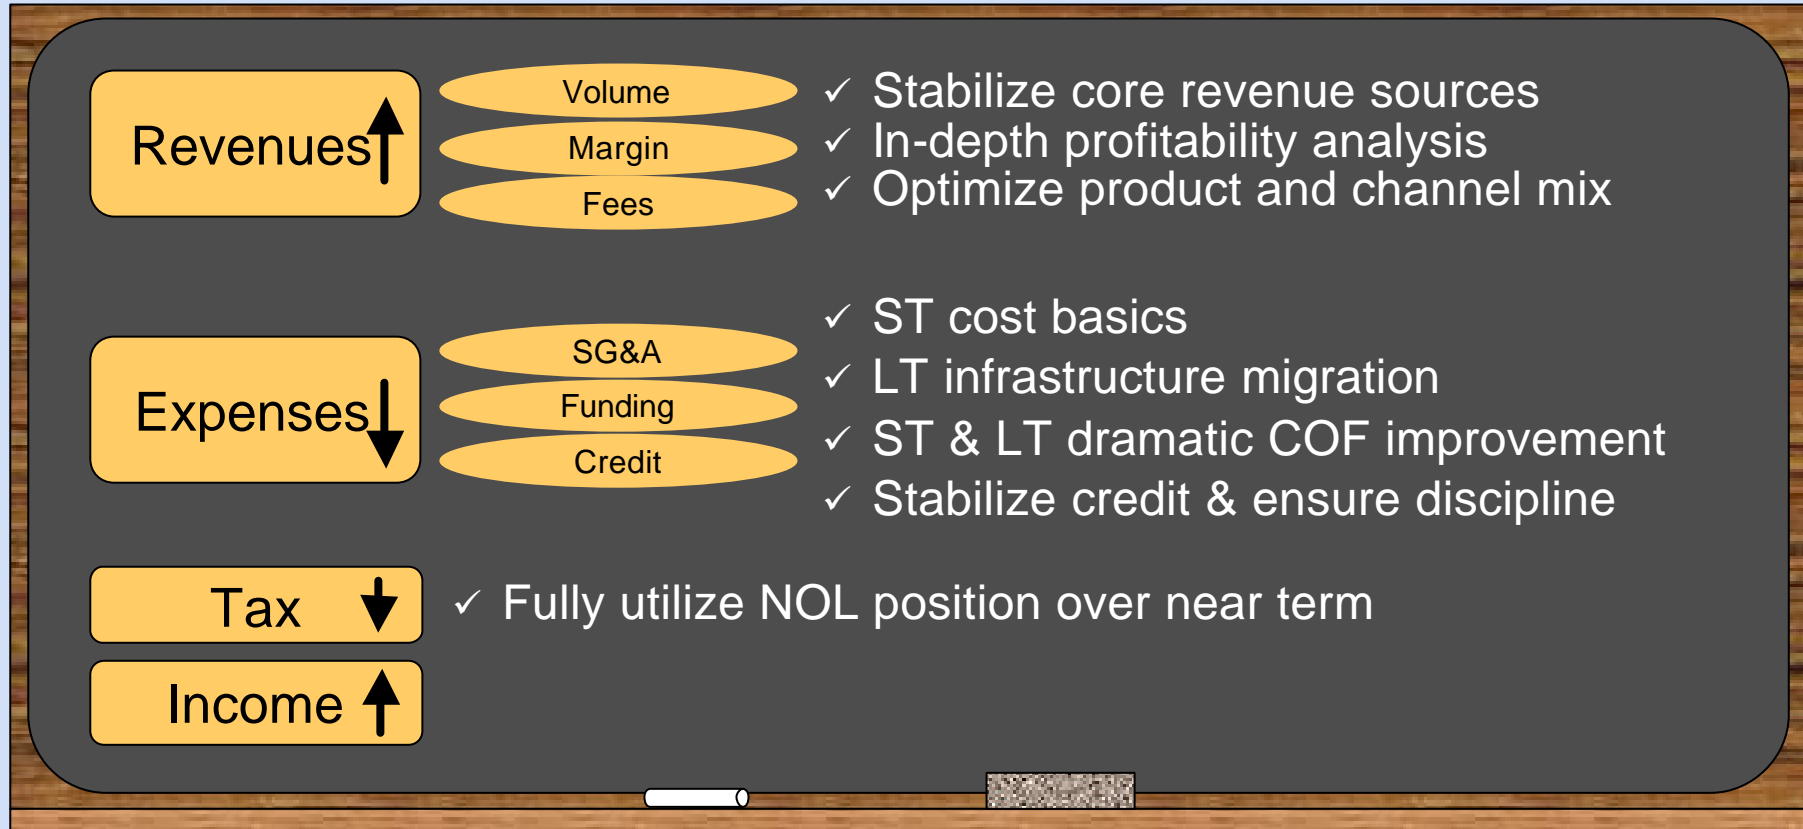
Revenues ↑

Volume
Margin
Fees

✓ Stabilize core revenue sources
✓ In-depth profitability analysis
✓ Optimize product and channel mix

Expenses ↓

SG&A
Funding
Credit

✓ ST cost basics
✓ LT infrastructure migration
✓ ST & LT dramatic COF improvement
✓ Stabilize credit & ensure discipline

Tax ↓

✓ Fully utilize NOL position over near term

Income ↑